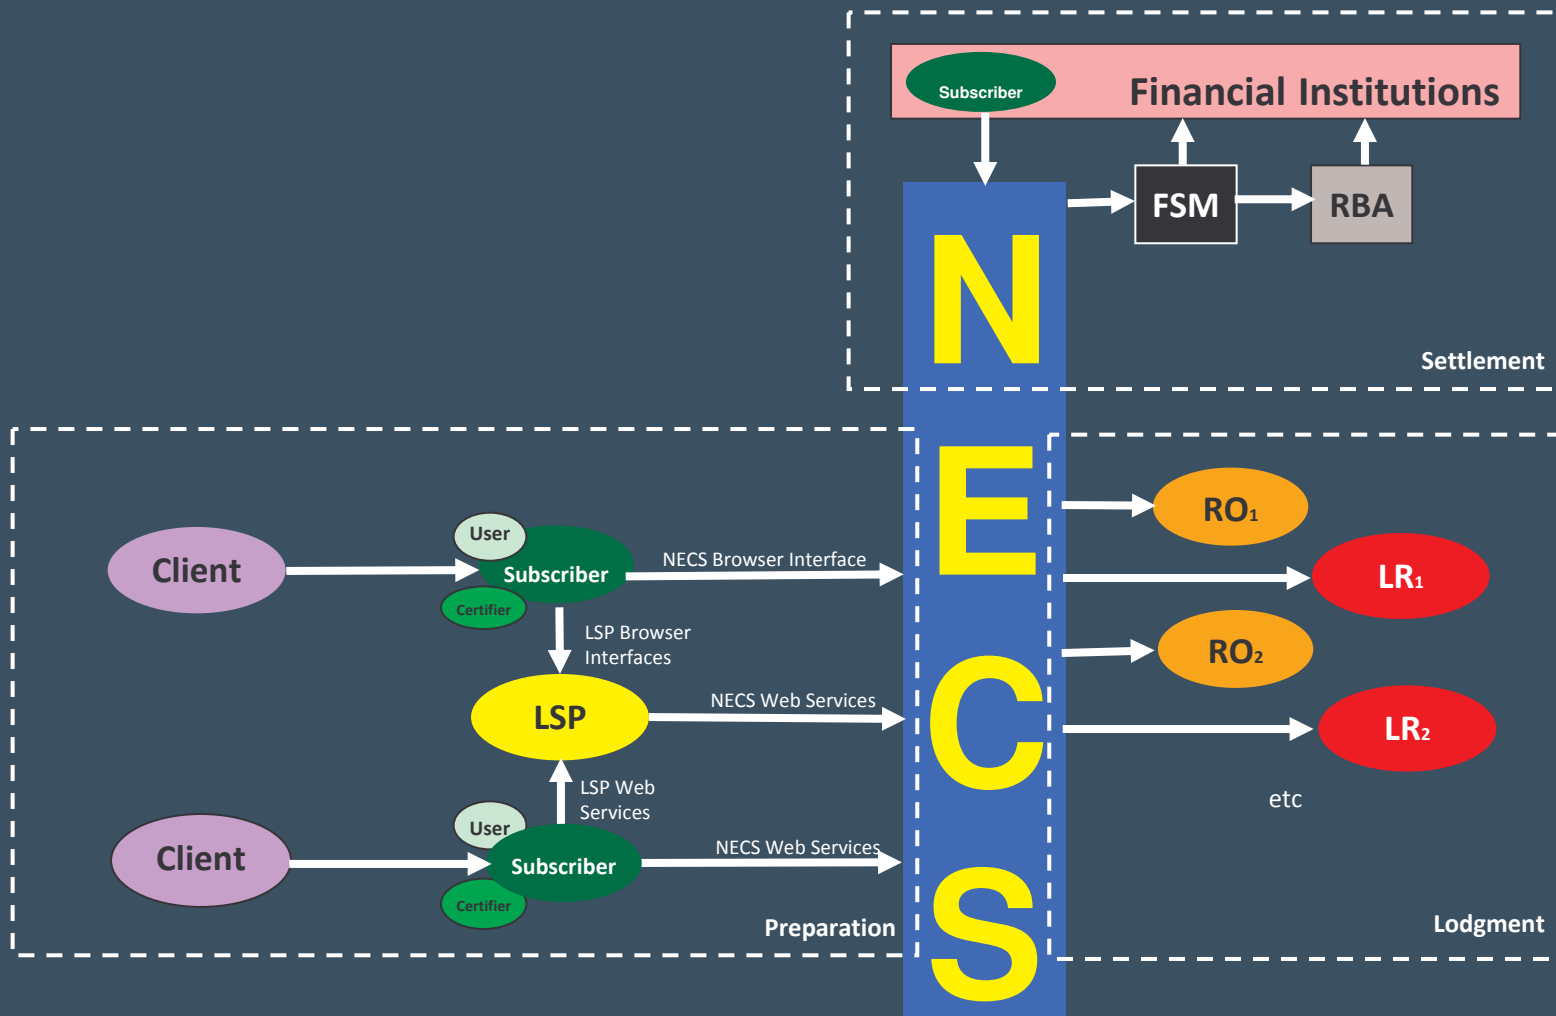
Subscriber

Financial Institutions

FSM

RBA

Settlement

N
E
C
S

RO$_1$

LR$_1$

RO$_2$

LR$_2$

etc

Lodgment

Client

User

Subscriber

Certifier

NECS Browser Interface

LSP Browser Interfaces

LSP

NECS Web Services

LSP Web Services

Client

User

Subscriber

Certifier

NECS Web Services

Preparation